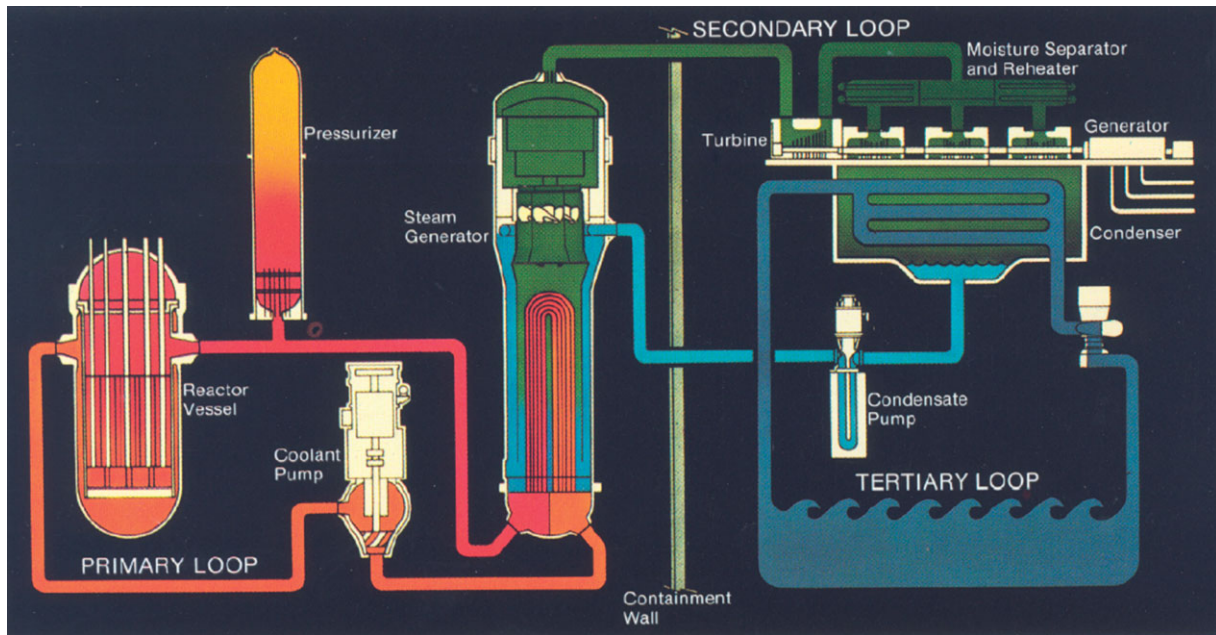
SECONDARY LOOP

Moisture Separator and Reheater

Pressurizer

Turbine

Generator

Steam Generator

Condenser

Reactor Vessel

Coolant Pump

Condensate Pump

TERTIARY LOOP

PRIMARY LOOP

Containment Wall